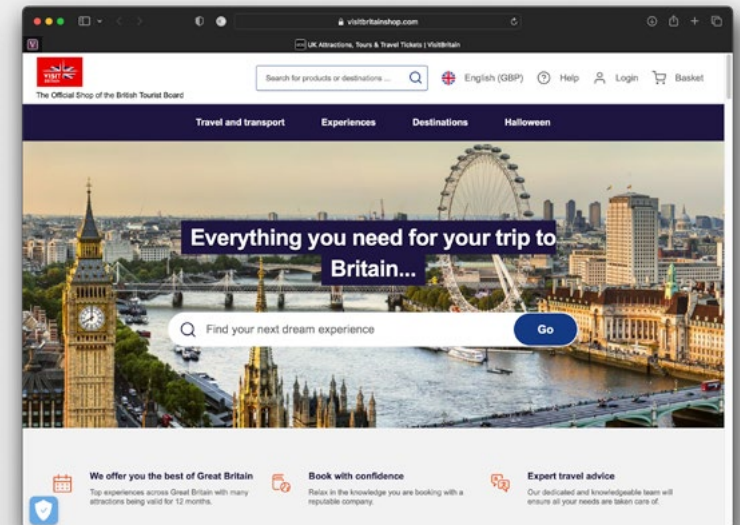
visitbritainshop.com

UK Attractions, Tours & Travel Tickets | VisitBritain

VISIT BRITAIN

The Official Shop of the British Tourist Board

Search for products or destinations ...

English (GBP)

Help

Login

Basket

Travel and transport

Experiences

Destinations

Halloween

Everything you need for your trip to Britain...

Find your next dream experience

Go

We offer you the best of Great Britain

Top experiences across Great Britain with many attractions being valid for 12 months.

Book with confidence

Relax in the knowledge you are booking with a reputable company.

Expert travel advice

Our dedicated and knowledgeable team will ensure all your needs are taken care of.